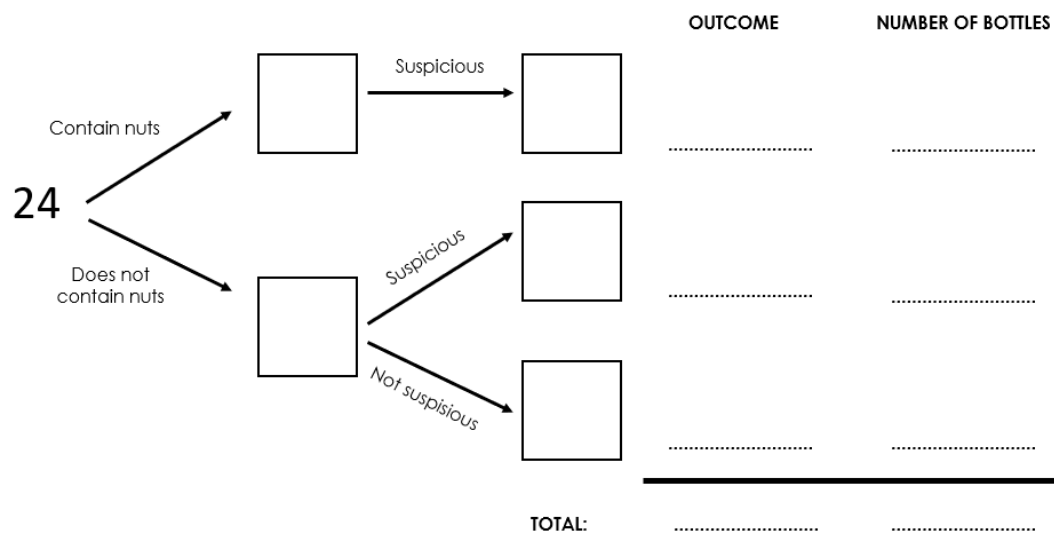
OUTCOME

NUMBER OF BOTTLES

24

Contain nuts

Suspicious

..............................

..............................

Does not contain nuts

Suspicious

..............................

..............................

Not suspisious

..............................

..............................

TOTAL:

..............................

..............................